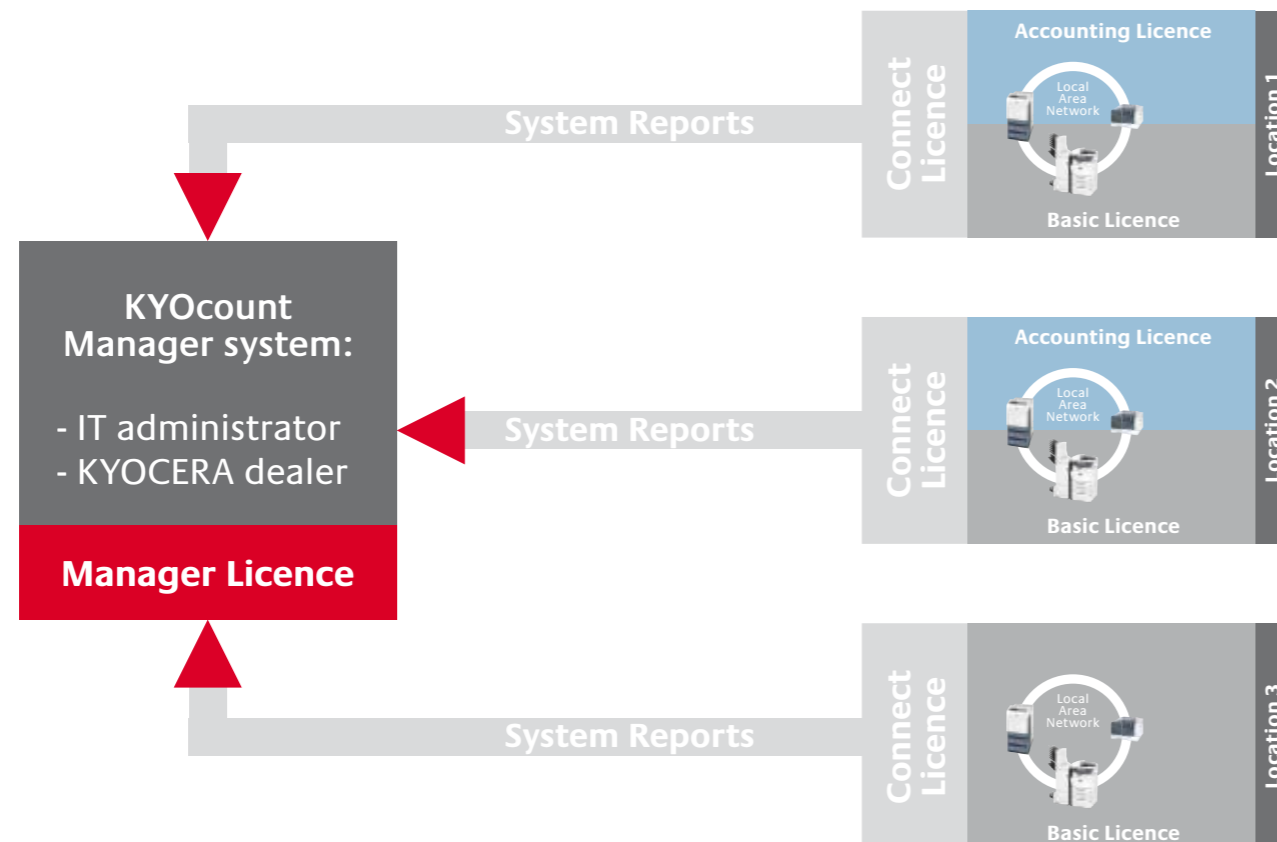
System Reports

Connect Licence

Accounting Licence

Local Area Network

Basic Licence

Location 1

KYOcount Manager system:

- IT administrator
- KYOCERA dealer

Manager Licence

System Reports

Connect Licence

Accounting Licence

Local Area Network

Basic Licence

Location 2

System Reports

Connect Licence

Local Area Network

Basic Licence

Location 3